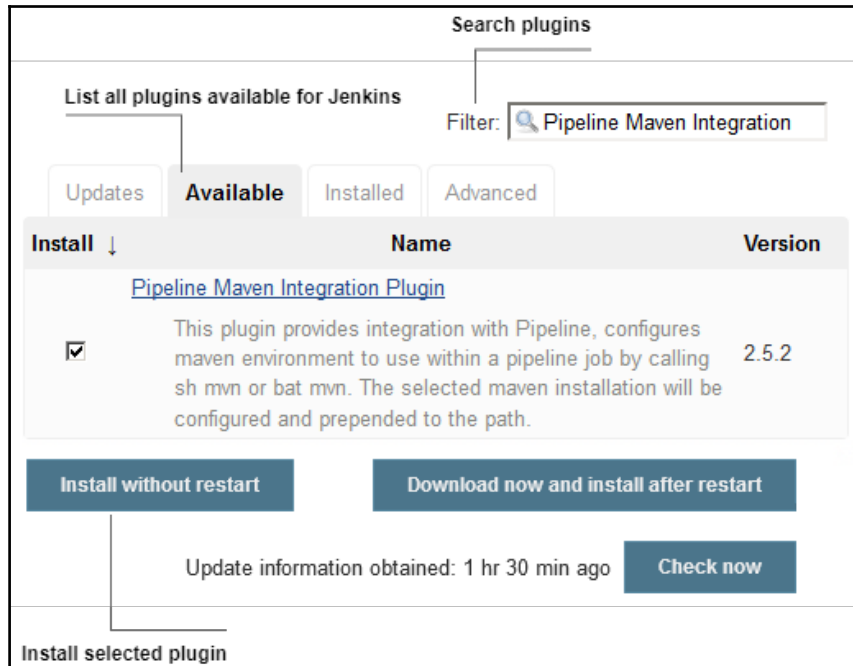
Search plugins

List all plugins available for Jenkins

Filter: Pipeline Maven Integration

Updates Available Installed Advanced

| Install ↓ | Name | Version |
|---|---|---|
| ☑ | Pipeline Maven Integration Plugin<br>This plugin provides integration with Pipeline, configures maven environment to use within a pipeline job by calling sh mvn or bat mvn. The selected maven installation will be configured and prepended to the path. | 2.5.2 |

Install without restart

Download now and install after restart

Update information obtained: 1 hr 30 min ago

Check now

Install selected plugin